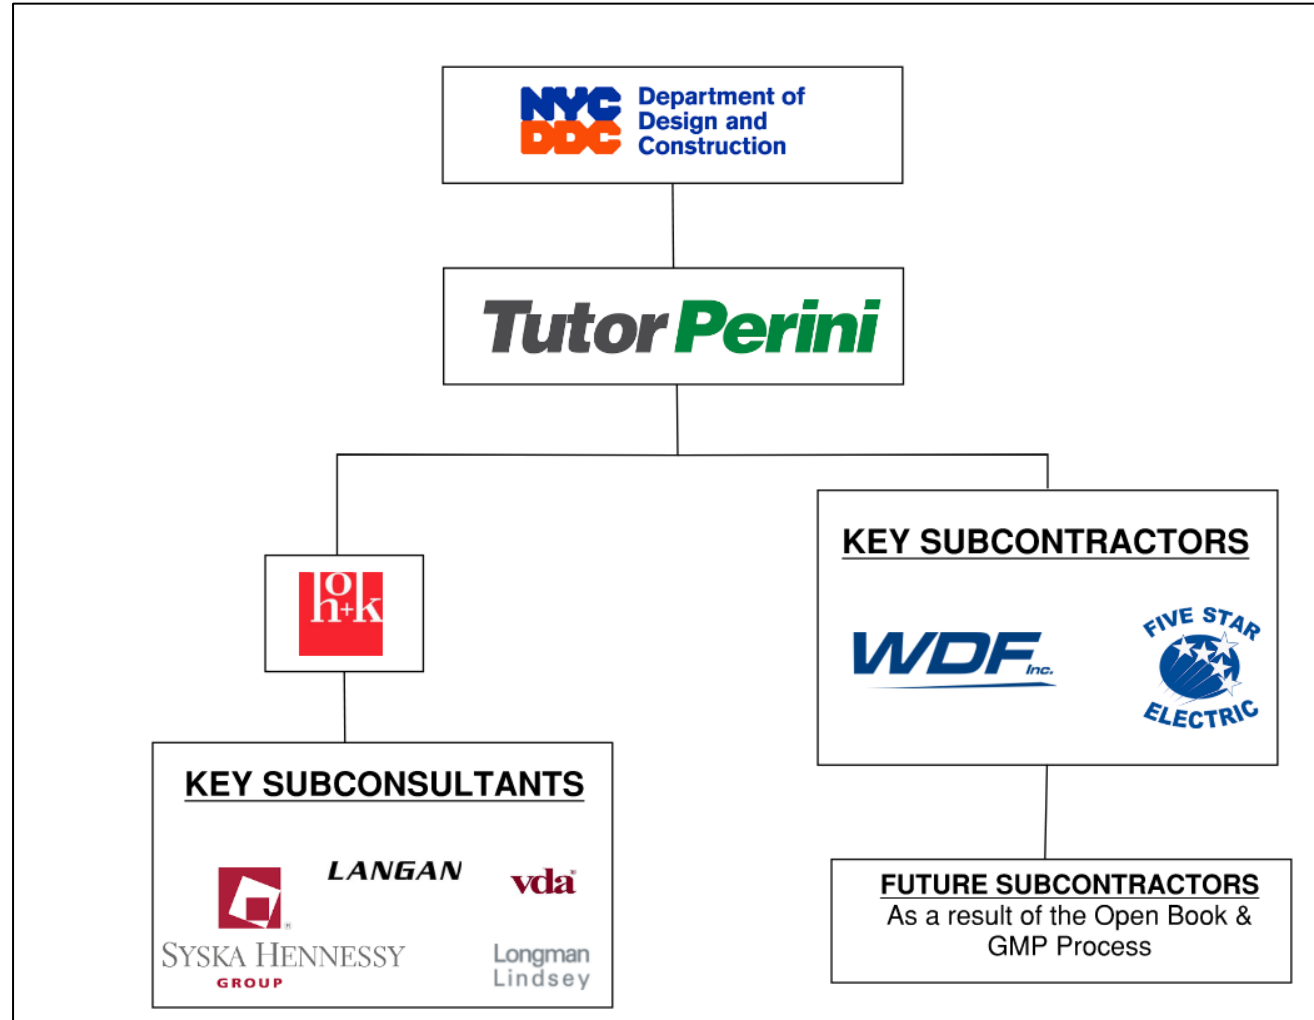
NYC DDC Department of Design and Construction

TutorPerini

hok

KEY SUBCONSULTANTS

LANGAN

vda

SYSKA HENNESSY GROUP

Longman Lindsey

KEY SUBCONTRACTORS

WDF Inc.

FIVE STAR ELECTRIC

FUTURE SUBCONTRACTORS
As a result of the Open Book & GMP Process